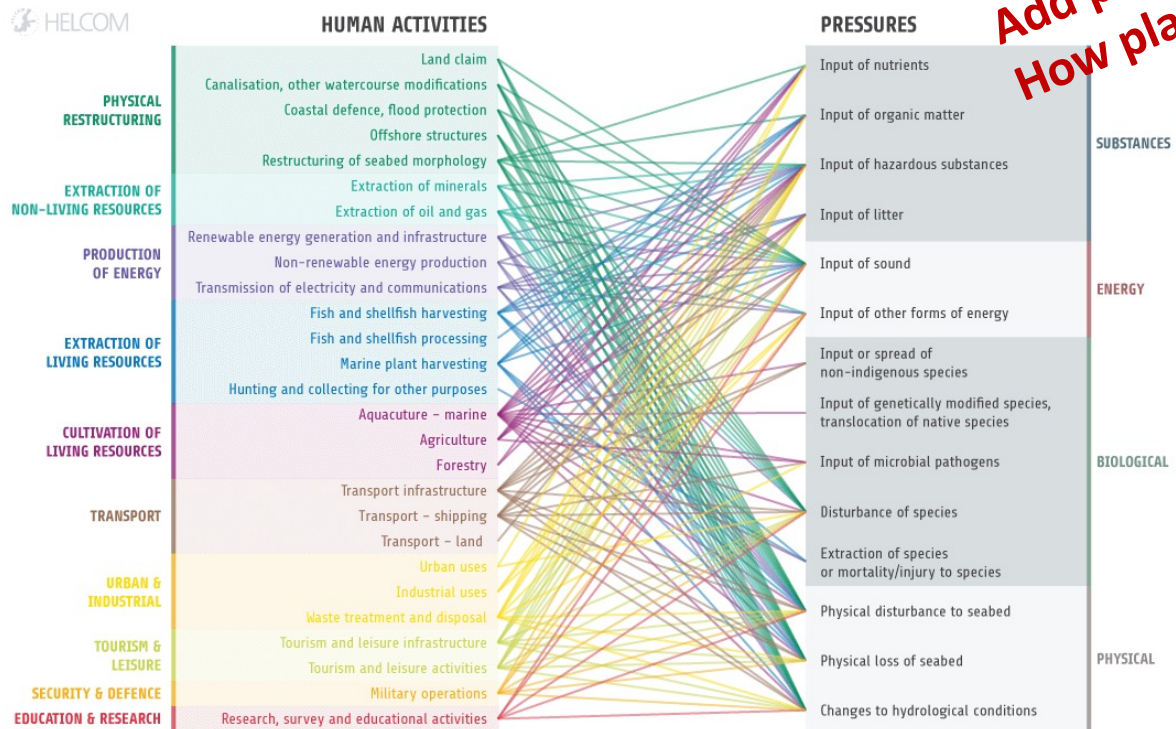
HELCOM

HUMAN ACTIVITIES

PRESSURES

Add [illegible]
How pla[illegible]

PHYSICAL RESTRUCTURING
Land claim
Canalisation, other watercourse modifications
Coastal defence, flood protection
Offshore structures
Restructuring of seabed morphology

EXTRACTION OF NON-LIVING RESOURCES
Extraction of minerals
Extraction of oil and gas

PRODUCTION OF ENERGY
Renewable energy generation and infrastructure
Non-renewable energy production
Transmission of electricity and communications

EXTRACTION OF LIVING RESOURCES
Fish and shellfish harvesting
Fish and shellfish processing
Marine plant harvesting
Hunting and collecting for other purposes

CULTIVATION OF LIVING RESOURCES
Aquacuture – marine
Agriculture
Forestry

TRANSPORT
Transport infrastructure
Transport – shipping
Transport – land

URBAN & INDUSTRIAL
Urban uses
Industrial uses
Waste treatment and disposal

TOURISM & LEISURE
Tourism and leisure infrastructure
Tourism and leisure activities

SECURITY & DEFENCE
Military operations

EDUCATION & RESEARCH
Research, survey and educational activities

Input of nutrients
Input of organic matter
Input of hazardous substances
Input of litter
SUBSTANCES

Input of sound
Input of other forms of energy
ENERGY

Input or spread of non-indigenous species
Input of genetically modified species, translocation of native species
Input of microbial pathogens
Disturbance of species
Extraction of species or mortality/injury to species
BIOLOGICAL

Physical disturbance to seabed
Physical loss of seabed
Changes to hydrological conditions
PHYSICAL